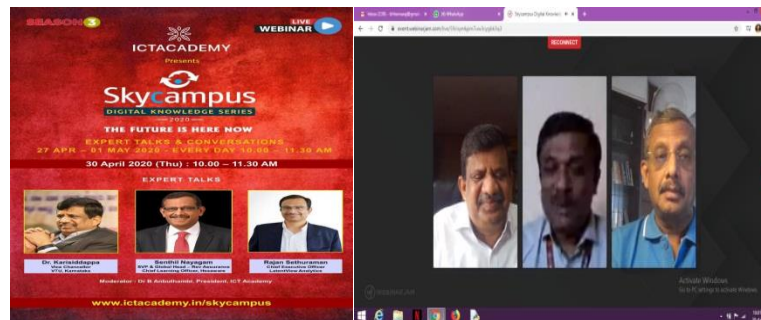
SEASON 3

LIVE WEBINAR

ICTACADEMY

Presents

Skycampus

DIGITAL KNOWLEDGE SERIES

2020

THE FUTURE IS HERE NOW

EXPERT TALKS & CONVERSATIONS

27 APR - 01 MAY 2020 - EVERY DAY 10:00 - 11:30 AM

30 April 2020 (Thu) : 10.00 - 11.30 AM

EXPERT TALKS

Dr. Karisiddappa
Vice Chancellor
VTU, Karnataka

Senthil Nayagam
SVP & Global Head - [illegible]
Chief Learning Officer, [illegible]

Rajan Sethuraman
Chief Executive Officer
LatentView Analytics

Moderator : Dr B Anbuthambi, President, ICT Academy

www.ictacademy.in/skycampus

RECONNECT

Activate Windows
Go to PC settings to activate Windows.